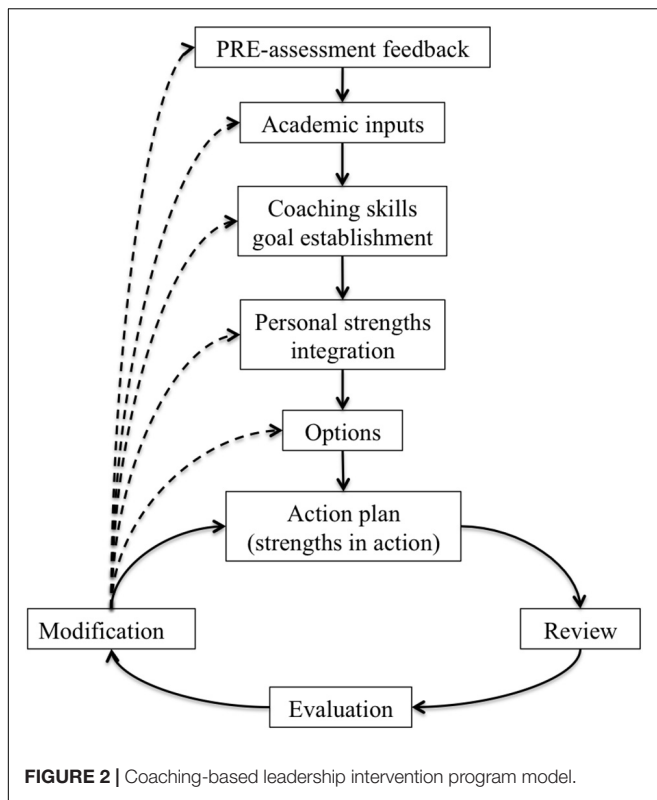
PRE-assessment feedback

Academic inputs

Coaching skills goal establishment

Personal strengths integration

Options

Action plan (strengths in action)

Modification

Review

Evaluation

FIGURE 2 | Coaching-based leadership intervention program model.